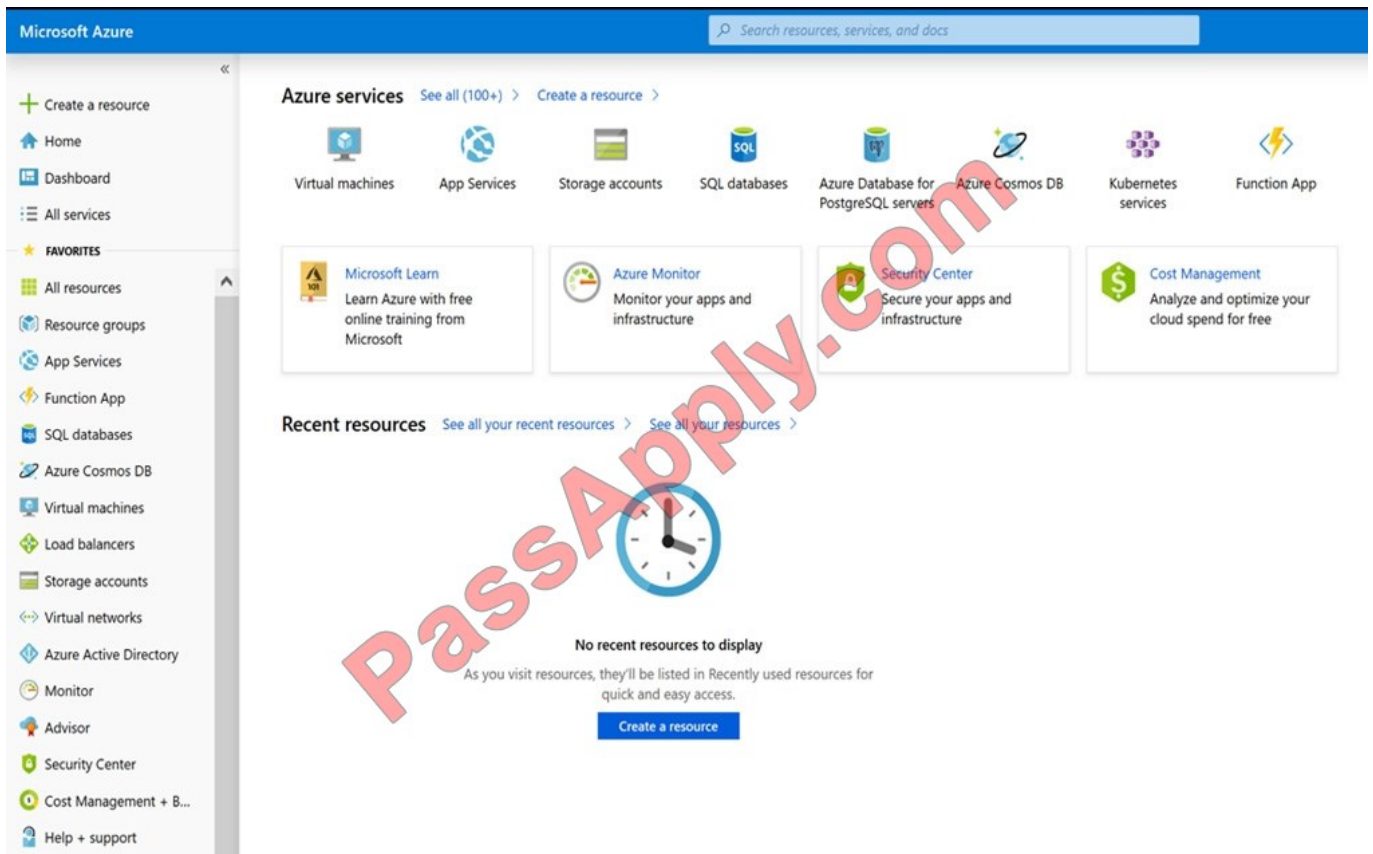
Microsoft Azure

Search resources, services, and docs

«

Create a resource
Home
Dashboard
All services
FAVORITES
All resources
Resource groups
App Services
Function App
SQL databases
Azure Cosmos DB
Virtual machines
Load balancers
Storage accounts
Virtual networks
Azure Active Directory
Monitor
Advisor
Security Center
Cost Management + B...
Help + support

Azure services See all (100+) > Create a resource >

Virtual machines
App Services
Storage accounts
SQL databases
Azure Database for PostgreSQL servers
Azure Cosmos DB
Kubernetes services
Function App

Microsoft Learn
Learn Azure with free online training from Microsoft

Azure Monitor
Monitor your apps and infrastructure

Security Center
Secure your apps and infrastructure

Cost Management
Analyze and optimize your cloud spend for free

Recent resources See all your recent resources > See all your resources >

No recent resources to display
As you visit resources, they'll be listed in Recently used resources for quick and easy access.

Create a resource

PassApply.com